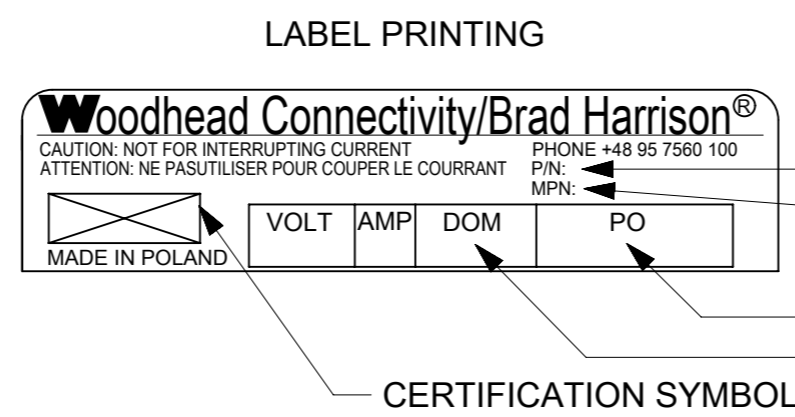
LABEL PRINTING

Woodhead Connectivity/Brad Harrison®

CAUTION: NOT FOR INTERRUPTING CURRENT
ATTENTION: NE PASUTILISER POUR COUPER LE COURRANT

PHONE +48 95 7560 100
P/N:
MPN:

MADE IN POLAND

| VOLT | AMP | DOM | PO |
|---|---|---|---|

CERTIFICATION SYMBOL